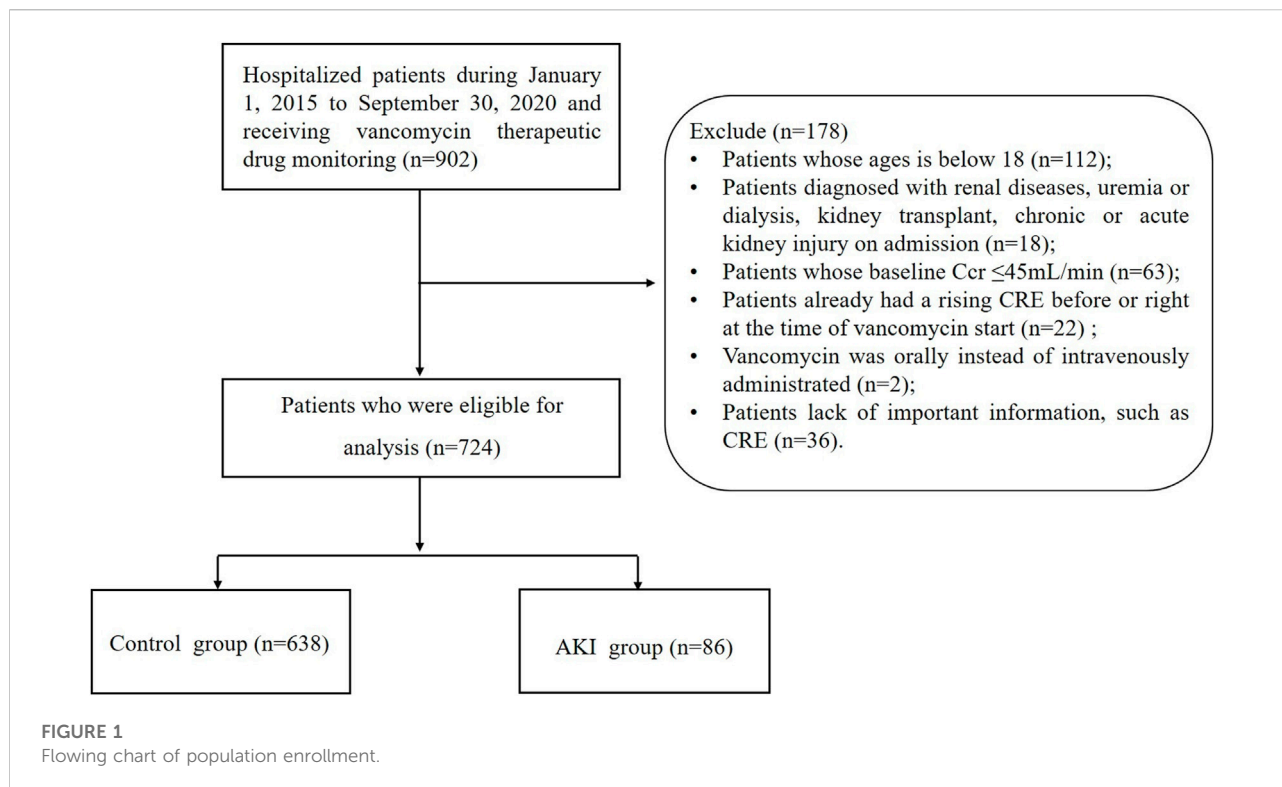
Hospitalized patients during January 1, 2015 to September 30, 2020 and receiving vancomycin therapeutic drug monitoring (n=902)

Exclude (n=178)
• Patients whose ages is below 18 (n=112);
• Patients diagnosed with renal diseases, uremia or dialysis, kidney transplant, chronic or acute kidney injury on admission (n=18);
• Patients whose baseline Ccr $\leq$45mL/min (n=63);
• Patients already had a rising CRE before or right at the time of vancomycin start (n=22) ;
• Vancomycin was orally instead of intravenously administrated (n=2);
• Patients lack of important information, such as CRE (n=36).

Patients who were eligible for analysis (n=724)

Control group (n=638)

AKI group (n=86)

FIGURE 1
Flowing chart of population enrollment.